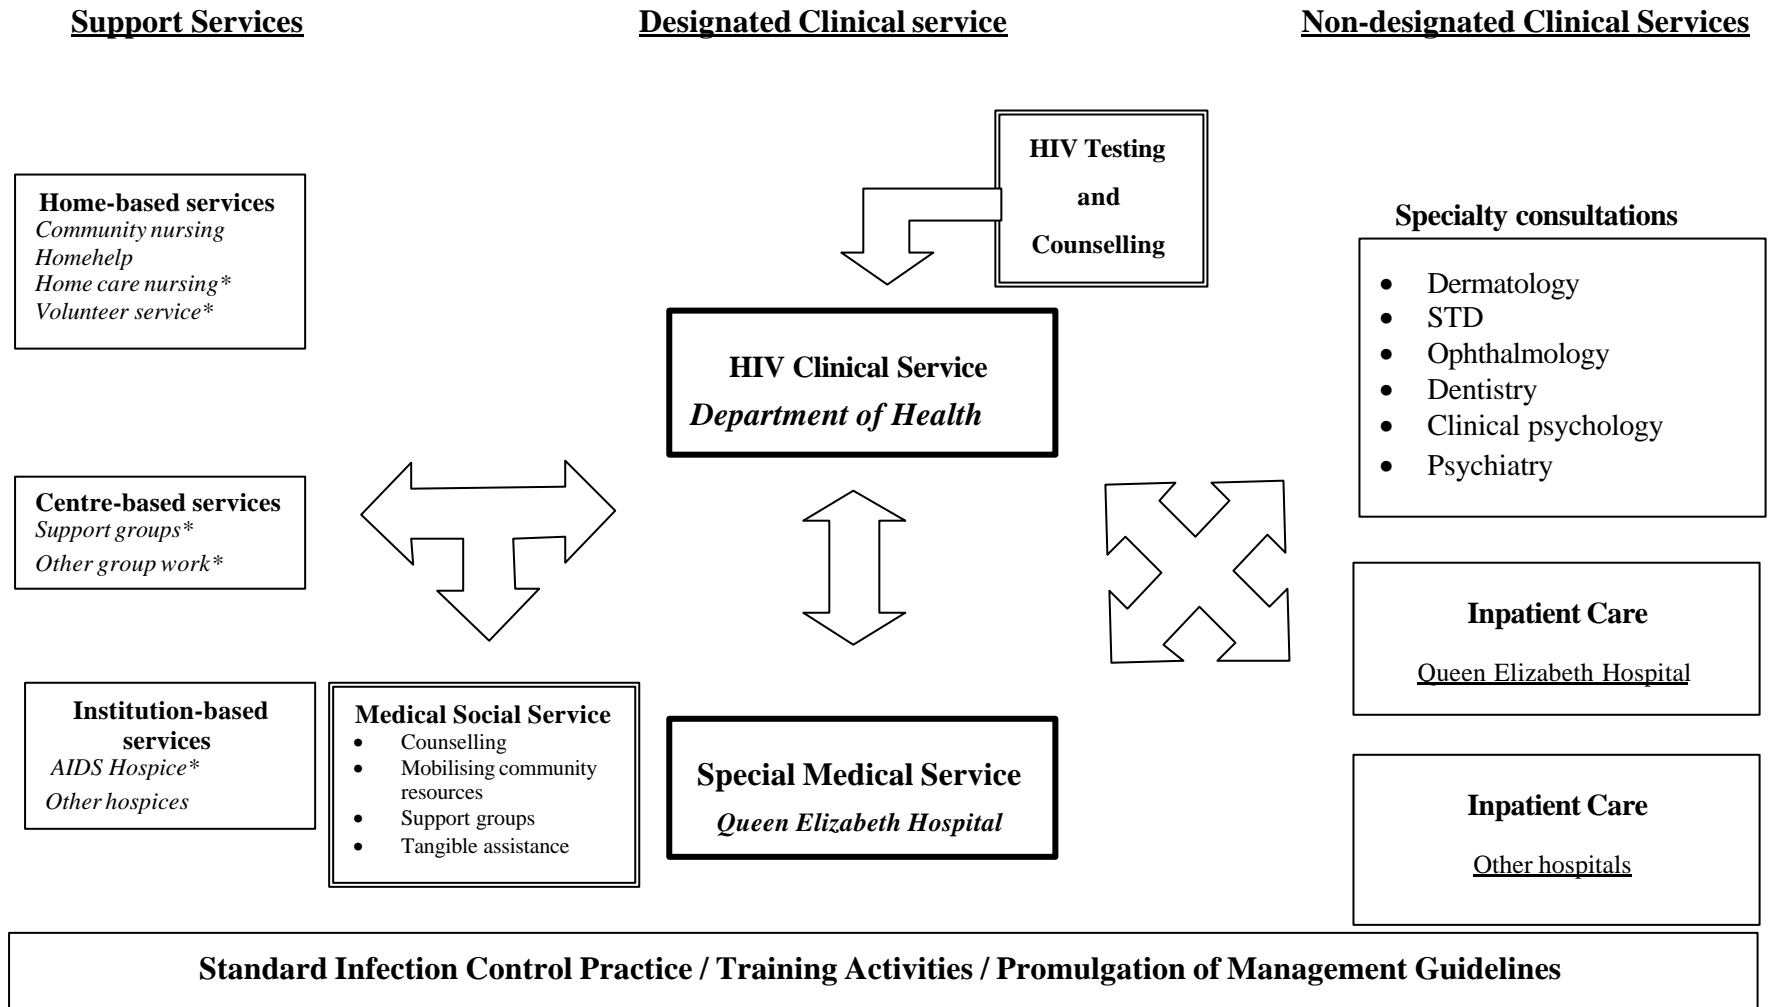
Support Services

Designated Clinical service

Non-designated Clinical Services

HIV Testing and Counselling

Home-based services
Community nursing
Homehelp
Home care nursing*
Volunteer service*

Specialty consultations

- Dermatology
- STD
- Ophthalmology
- Dentistry
- Clinical psychology
- Psychiatry

HIV Clinical Service
Department of Health

Centre-based services
Support groups*
Other group work*

Inpatient Care
Queen Elizabeth Hospital

Institution-based services
AIDS Hospice*
Other hospices

Medical Social Service
- Counselling
- Mobilising community resources
- Support groups
- Tangible assistance

Special Medical Service
Queen Elizabeth Hospital

Inpatient Care
Other hospitals

Standard Infection Control Practice / Training Activities / Promulgation of Management Guidelines